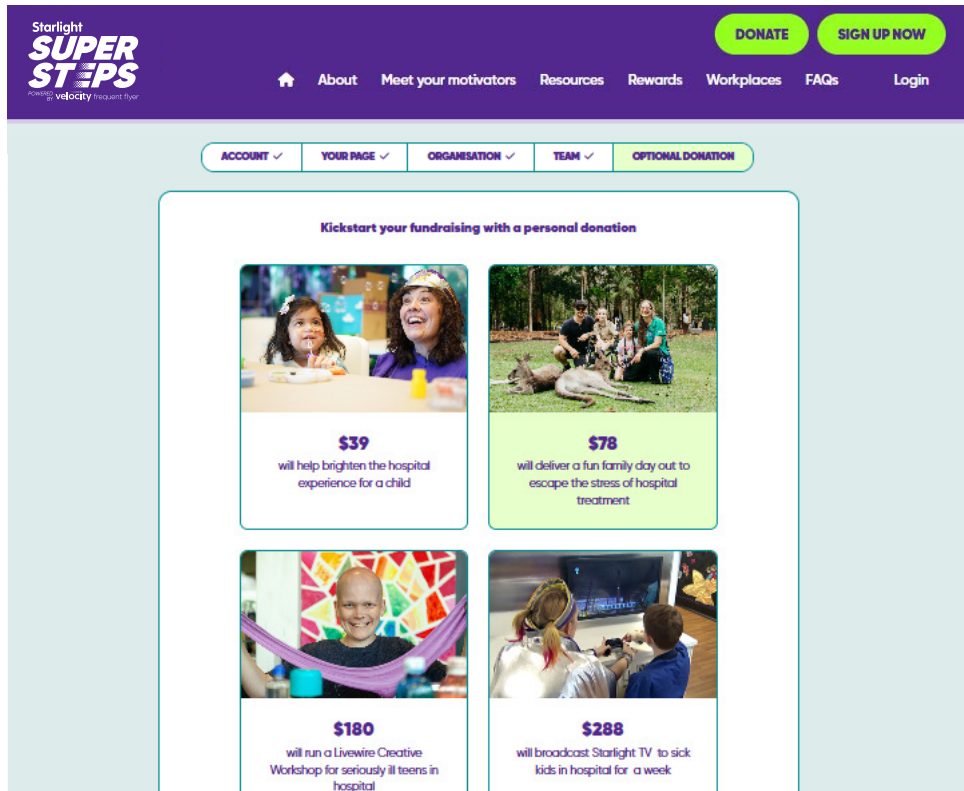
Starlight SUPER STEPS
POWERED BY velocity frequent flyer

DONATE
SIGN UP NOW

About
Meet your motivators
Resources
Rewards
Workplaces
FAQs
Login

ACCOUNT ✓
YOUR PAGE ✓
ORGANISATION ✓
TEAM ✓
OPTIONAL DONATION

Kickstart your fundraising with a personal donation

$39
will help brighten the hospital experience for a child

$78
will deliver a fun family day out to escape the stress of hospital treatment

$180
will run a Livewire Creative Workshop for seriously ill teens in hospital

$288
will broadcast Starlight TV to sick kids in hospital for a week